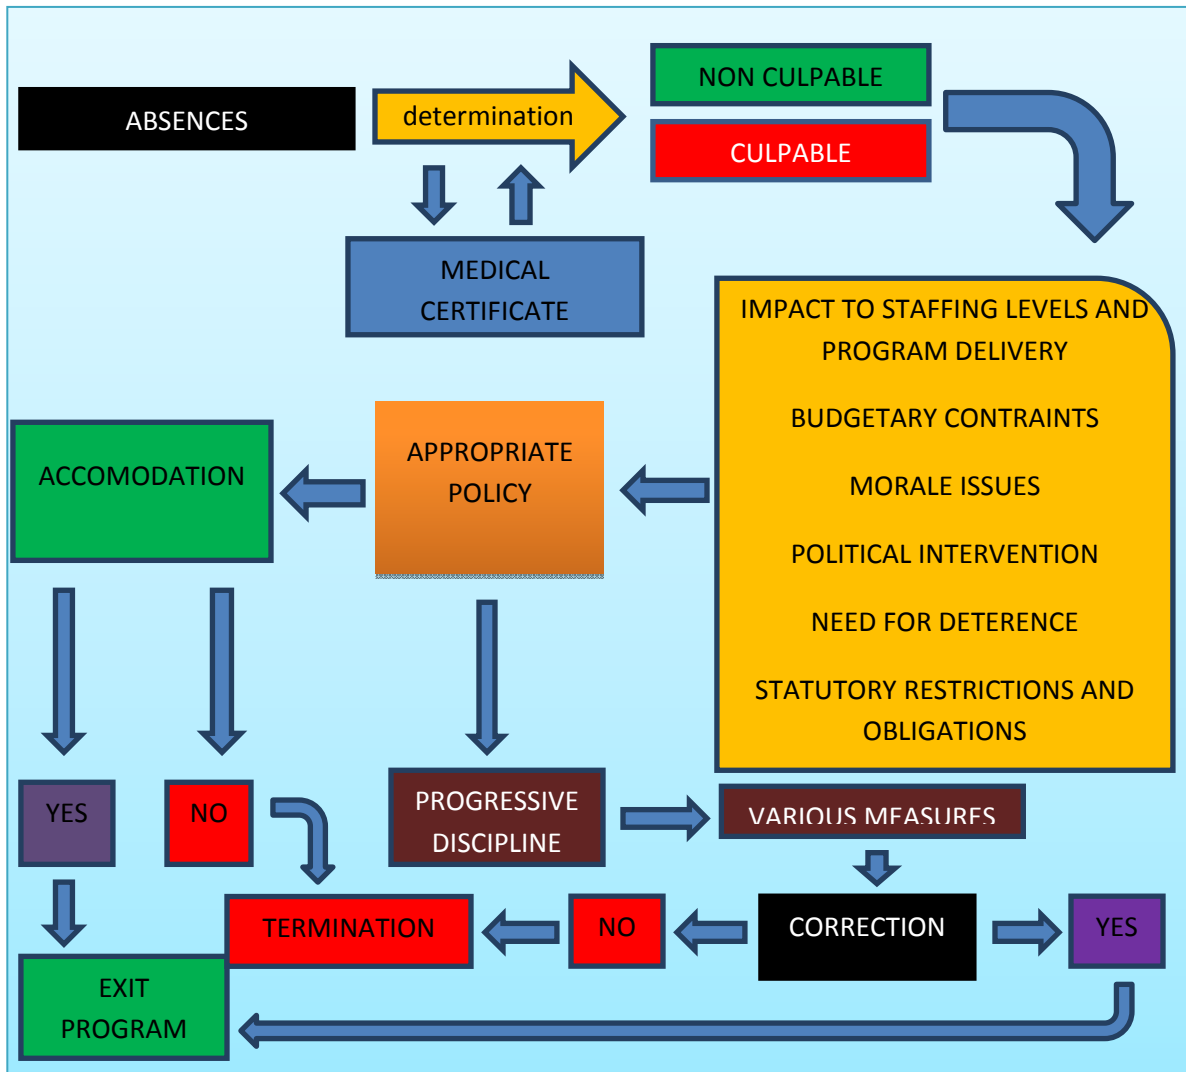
ABSENCES

determination

NON CULPABLE

CULPABLE

MEDICAL CERTIFICATE

IMPACT TO STAFFING LEVELS AND PROGRAM DELIVERY

BUDGETARY CONTRAINTS

MORALE ISSUES

POLITICAL INTERVENTION

NEED FOR DETERENCE

STATUTORY RESTRICTIONS AND OBLIGATIONS

ACCOMODATION

APPROPRIATE POLICY

YES

NO

PROGRESSIVE DISCIPLINE

VARIOUS MEASURES

TERMINATION

NO

CORRECTION

YES

EXIT PROGRAM